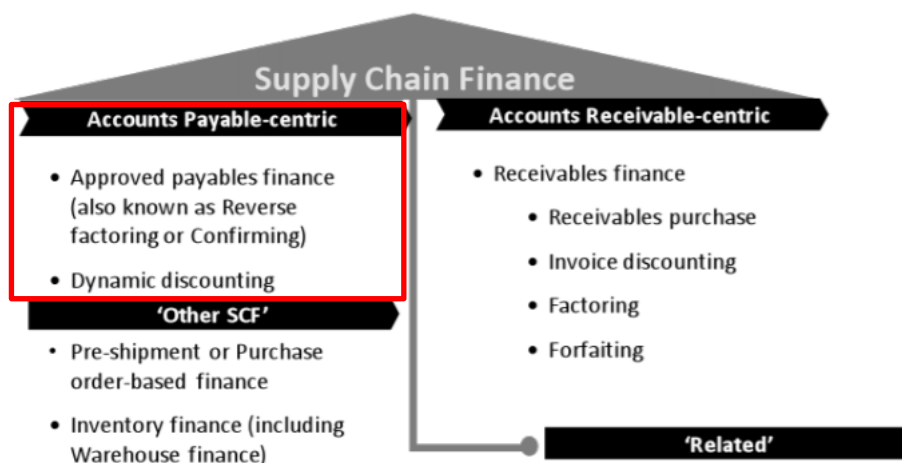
Supply Chain Finance

Accounts Payable-centric

- Approved payables finance (also known as Reverse factoring or Confirming)
- Dynamic discounting

'Other SCF'

- Pre-shipment or Purchase order-based finance
- Inventory finance (including Warehouse finance)

Accounts Receivable-centric

- Receivables finance
  - Receivables purchase
  - Invoice discounting
  - Factoring
  - Forfaiting

'Related'